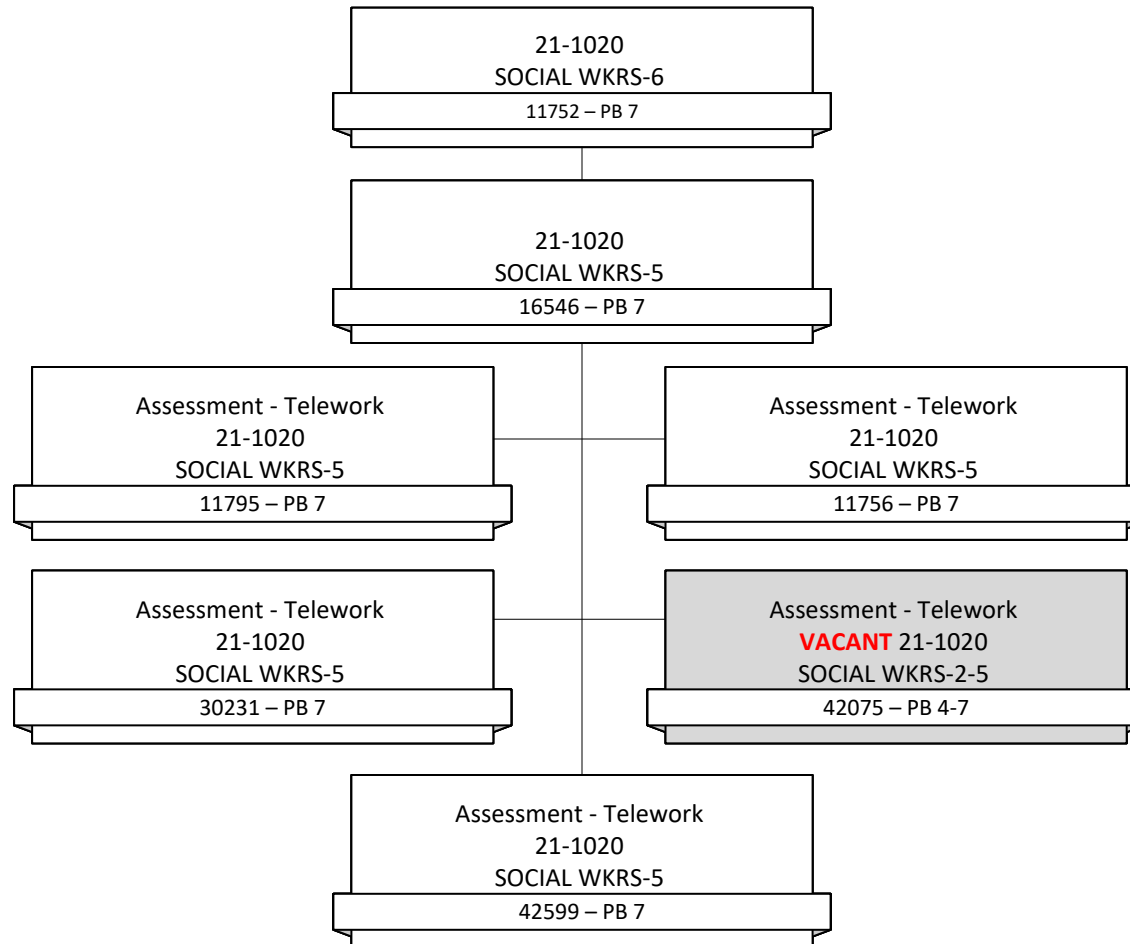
21-1020
SOCIAL WKRS-6
11752 – PB 7

21-1020
SOCIAL WKRS-5
16546 – PB 7

Assessment - Telework
21-1020
SOCIAL WKRS-5
11795 – PB 7

Assessment - Telework
21-1020
SOCIAL WKRS-5
11756 – PB 7

Assessment - Telework
21-1020
SOCIAL WKRS-5
30231 – PB 7

Assessment - Telework
VACANT 21-1020
SOCIAL WKRS-2-5
42075 – PB 4-7

Assessment - Telework
21-1020
SOCIAL WKRS-5
42599 – PB 7